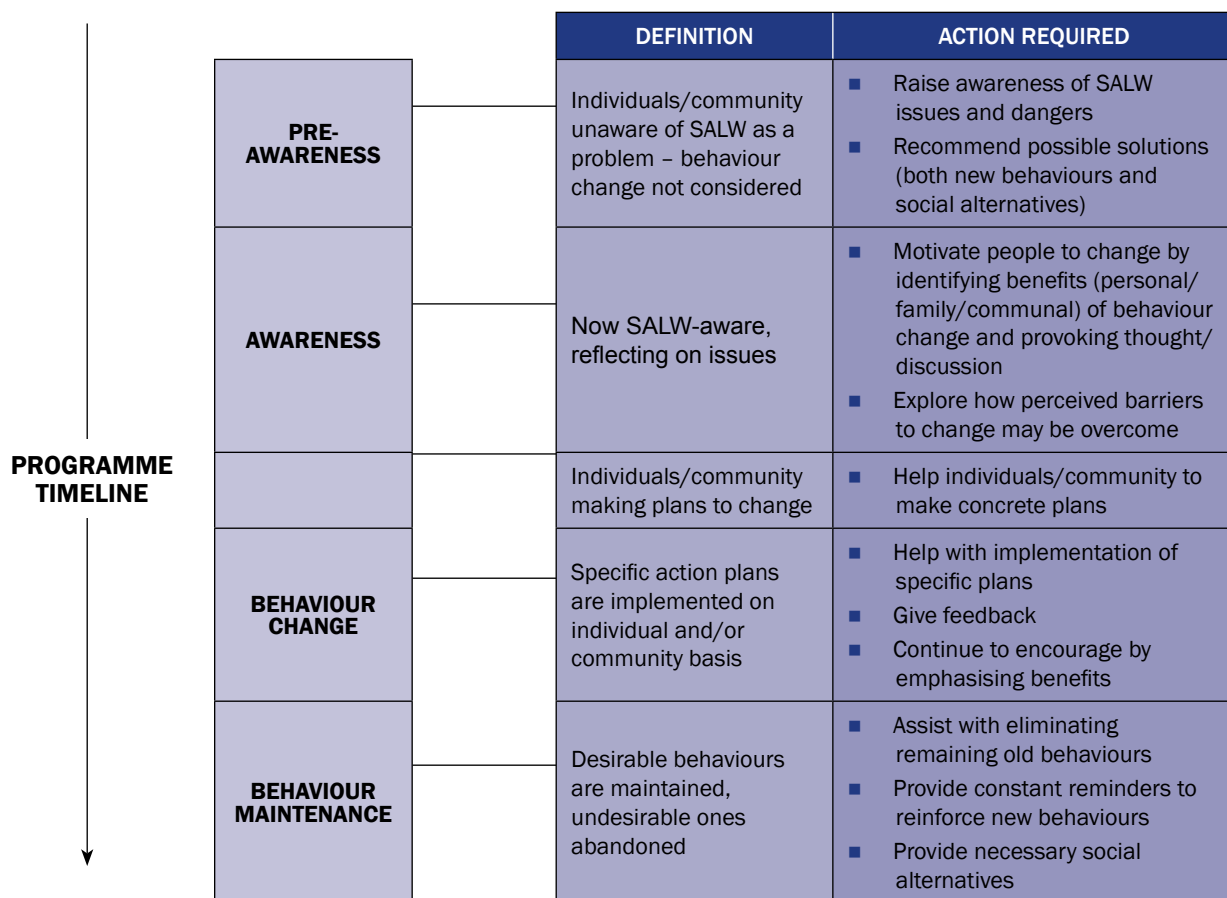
PROGRAMME TIMELINE

| | DEFINITION | ACTION REQUIRED |
|---|---|---|
| PRE-AWARENESS | Individuals/community unaware of SALW as a problem – behaviour change not considered | ■ Raise awareness of SALW issues and dangers ■ Recommend possible solutions (both new behaviours and social alternatives) |
| AWARENESS | Now SALW-aware, reflecting on issues | ■ Motivate people to change by identifying benefits (personal/ family/communal) of behaviour change and provoking thought/ discussion ■ Explore how perceived barriers to change may be overcome |
| | Individuals/community making plans to change | ■ Help individuals/community to make concrete plans |
| BEHAVIOUR CHANGE | Specific action plans are implemented on individual and/or community basis | ■ Help with implementation of specific plans ■ Give feedback ■ Continue to encourage by emphasising benefits |
| BEHAVIOUR MAINTENANCE | Desirable behaviours are maintained, undesirable ones abandoned | ■ Assist with eliminating remaining old behaviours ■ Provide constant reminders to reinforce new behaviours ■ Provide necessary social alternatives |